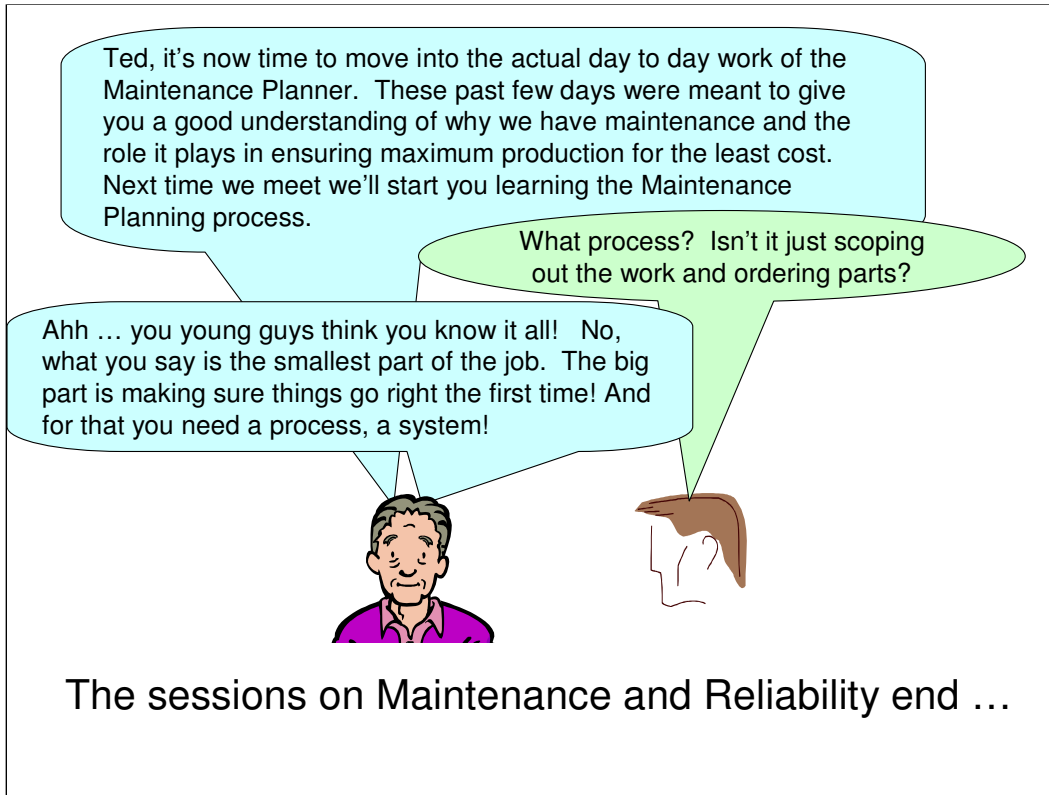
Ted, it's now time to move into the actual day to day work of the Maintenance Planner. These past few days were meant to give you a good understanding of why we have maintenance and the role it plays in ensuring maximum production for the least cost. Next time we meet we'll start you learning the Maintenance Planning process.

What process? Isn't it just scoping out the work and ordering parts?

Ahh … you young guys think you know it all! No, what you say is the smallest part of the job. The big part is making sure things go right the first time! And for that you need a process, a system!

The sessions on Maintenance and Reliability end …